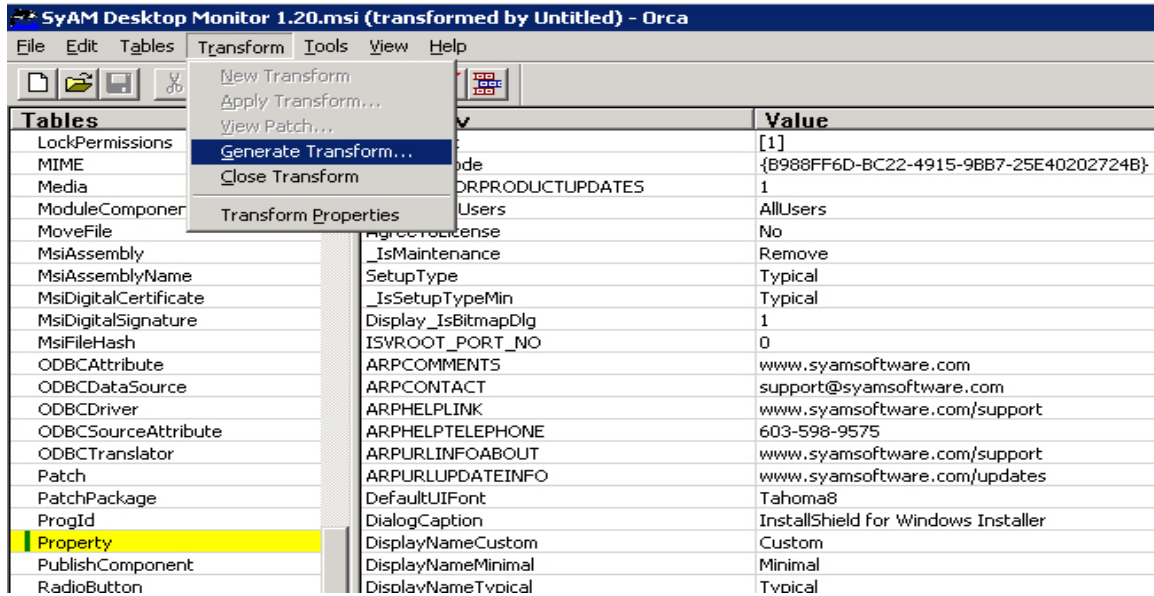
SyAM Desktop Monitor 1.20.msi (transformed by Untitled) - Orca

File Edit Tables Transform Tools View Help

New Transform
Apply Transform...
View Patch...
Generate Transform...
Close Transform
Transform Properties

| Tables | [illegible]y | Value |
|---|---|---|
| LockPermissions | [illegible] | [1] |
| MIME | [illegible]ode | {B988FF6D-BC22-4915-9BB7-25E40202724B} |
| Media | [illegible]ORPRODUCTUPDATES | 1 |
| ModuleComponen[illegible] | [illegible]Users | AllUsers |
| MoveFile | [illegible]License | No |
| MsiAssembly | _IsMaintenance | Remove |
| MsiAssemblyName | SetupType | Typical |
| MsiDigitalCertificate | _IsSetupTypeMin | Typical |
| MsiDigitalSignature | Display_IsBitmapDlg | 1 |
| MsiFileHash | ISVROOT_PORT_NO | 0 |
| ODBCAttribute | ARPCOMMENTS | www.syamsoftware.com |
| ODBCDataSource | ARPCONTACT | support@syamsoftware.com |
| ODBCDriver | ARPHELPLINK | www.syamsoftware.com/support |
| ODBCSourceAttribute | ARPHELPTELEPHONE | 603-598-9575 |
| ODBCTranslator | ARPURLINFOABOUT | www.syamsoftware.com/support |
| Patch | ARPURLUPDATEINFO | www.syamsoftware.com/updates |
| PatchPackage | DefaultUIFont | Tahoma8 |
| ProgId | DialogCaption | InstallShield for Windows Installer |
| Property | DisplayNameCustom | Custom |
| PublishComponent | DisplayNameMinimal | Minimal |
| RadioButton | DisplayNameTypical | Typical |